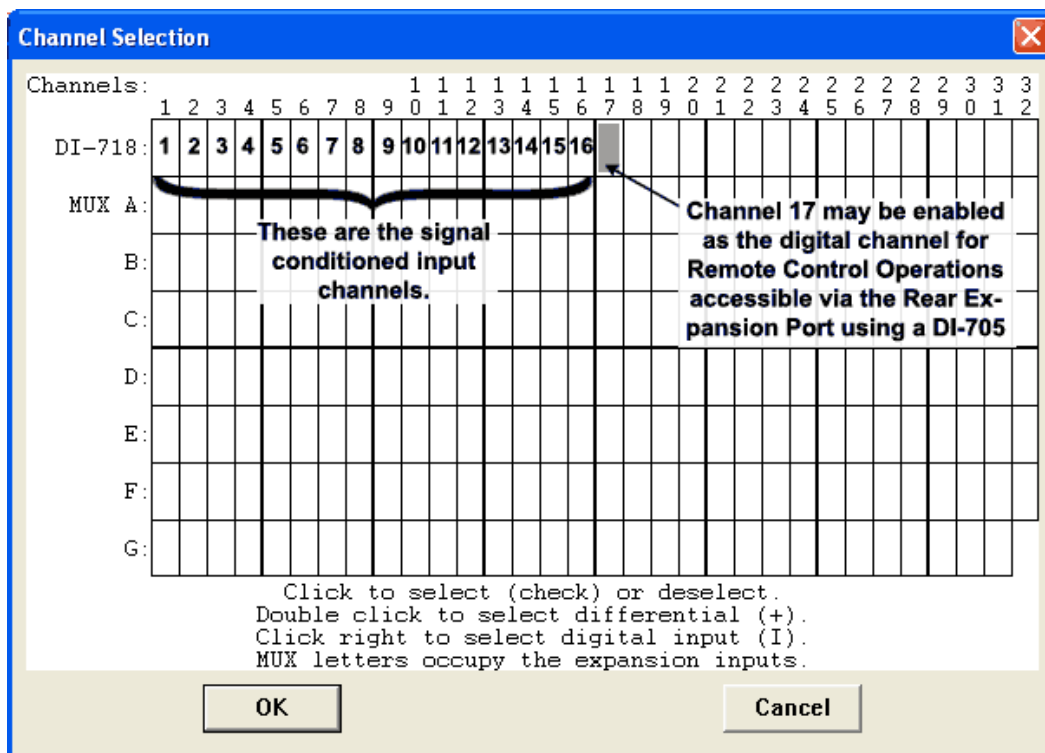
Channel Selection

Channels: 1 2 3 4 5 6 7 8 9 10 11 12 13 14 15 16 17 18 19 20 21 22 23 24 25 26 27 28 29 30 31 32

| | | | | | | | | | | | | | | | | |
|---|---|---|---|---|---|---|---|---|---|---|---|---|---|---|---|---|
| DI-718: | 1 | 2 | 3 | 4 | 5 | 6 | 7 | 8 | 9 | 10 | 11 | 12 | 13 | 14 | 15 | 16 |
| MUX A: | | | | | | | | | | | | | | | | |
| B: | | | | | | | | | | | | | | | | |
| C: | | | | | | | | | | | | | | | | |
| D: | | | | | | | | | | | | | | | | |
| E: | | | | | | | | | | | | | | | | |
| F: | | | | | | | | | | | | | | | | |
| G: | | | | | | | | | | | | | | | | |

These are the signal conditioned input channels.

Channel 17 may be enabled as the digital channel for Remote Control Operations accessible via the Rear Expansion Port using a DI-705

Click to select (check) or deselect.
Double click to select differential (+).
Click right to select digital input (I).
MUX letters occupy the expansion inputs.

OK

Cancel